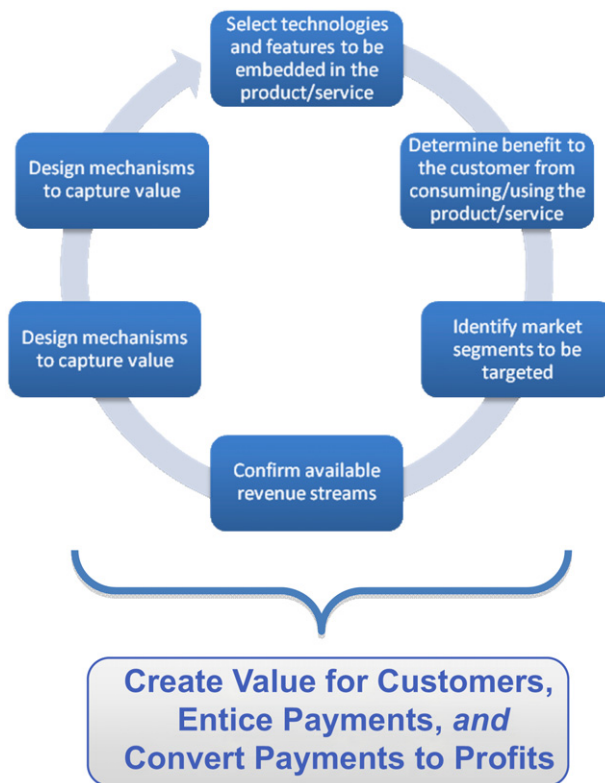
Select technologies and features to be embedded in the product/service

Determine benefit to the customer from consuming/using the product/service

Identify market segments to be targeted

Confirm available revenue streams

Design mechanisms to capture value

Design mechanisms to capture value

Create Value for Customers, Entice Payments, *and* Convert Payments to Profits